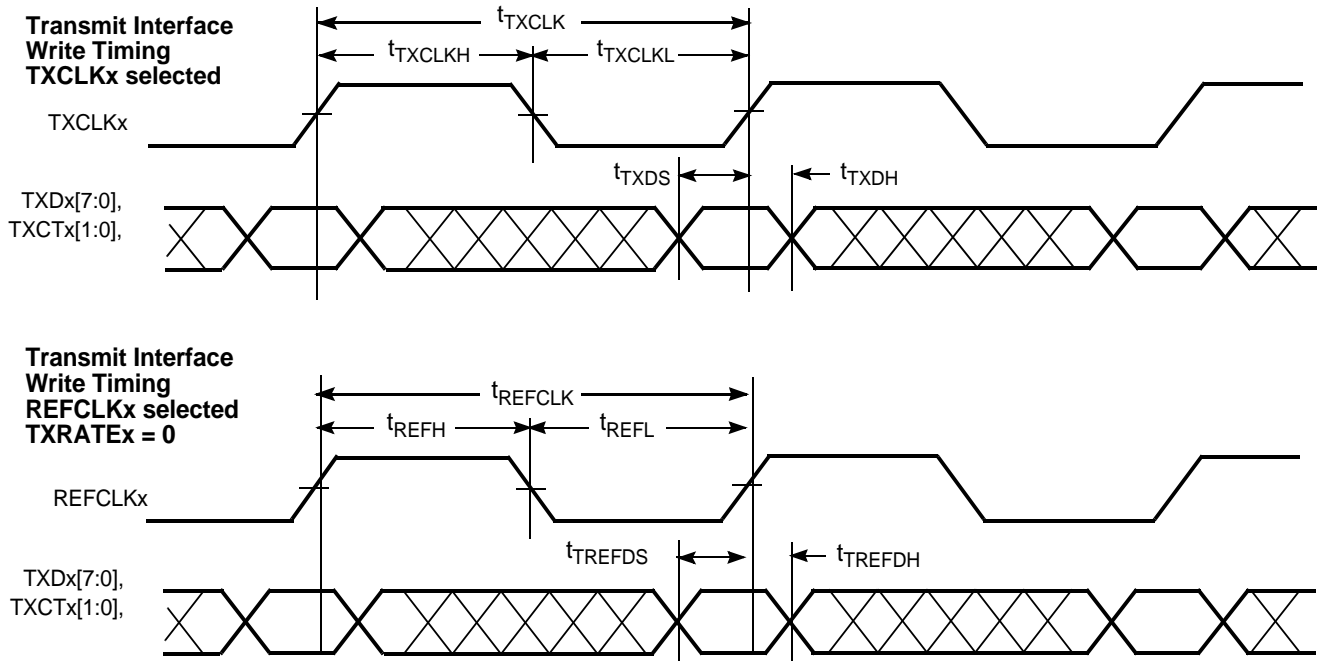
**Transmit Interface Write Timing TXCLKx selected**

$t_{TXCLK}$

$t_{TXCLKH}$

$t_{TXCLKL}$

TXCLKx

$t_{TXDS}$

$t_{TXDH}$

TXDx[7:0], TXCTx[1:0],

**Transmit Interface Write Timing REFCLKx selected TXRATEx = 0**

$t_{REFCLK}$

$t_{REFH}$

$t_{REFL}$

REFCLKx

$t_{TREFDS}$

$t_{TREFDH}$

TXDx[7:0], TXCTx[1:0],